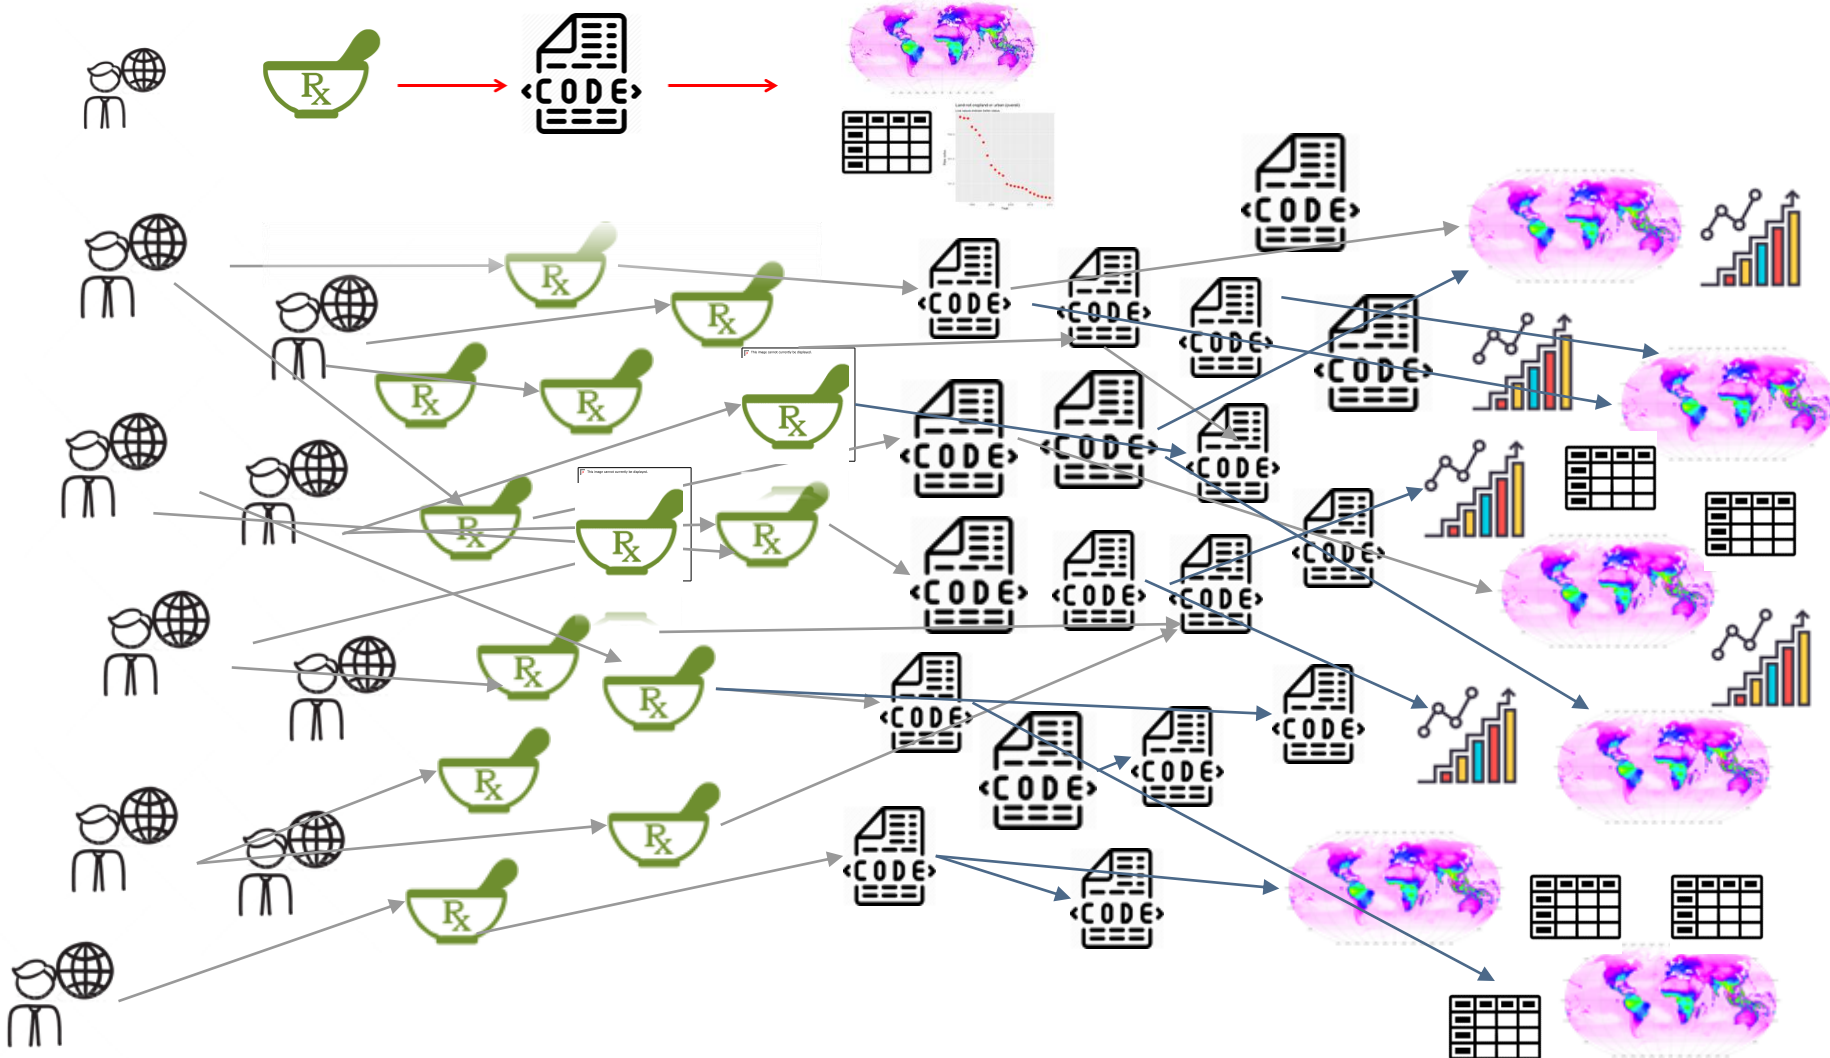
$R_X$

CODE

$R_X$ $R_X$ $R_X$ $R_X$ $R_X$ $R_X$ $R_X$ $R_X$ $R_X$ $R_X$ $R_X$ $R_X$ $R_X$

CODE CODE CODE CODE CODE CODE CODE CODE CODE CODE CODE CODE CODE CODE CODE CODE CODE CODE

This image cannot currently be displayed.

This image cannot currently be displayed.